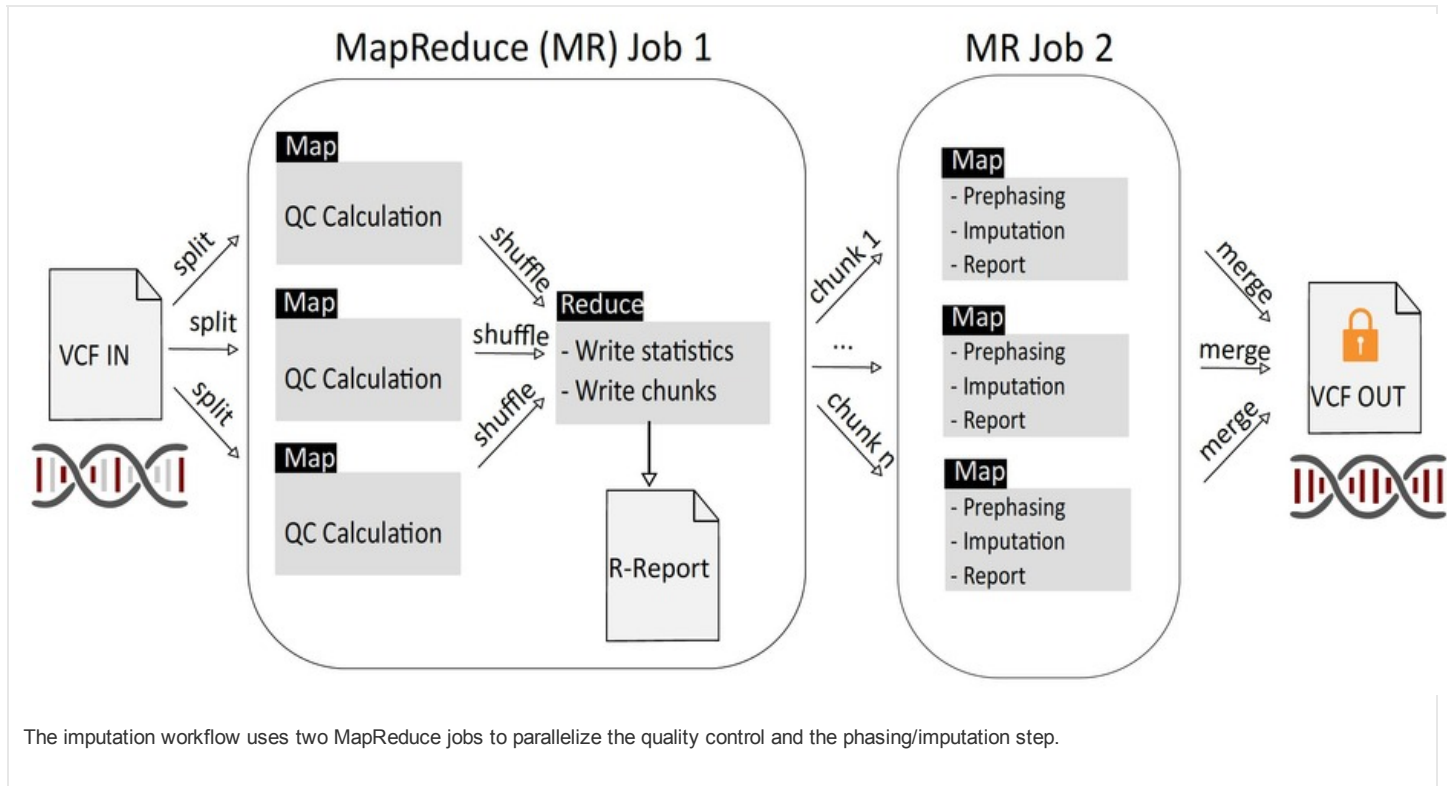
MapReduce (MR) Job 1

MR Job 2

VCF IN

split

split

split

Map

QC Calculation

Map

QC Calculation

Map

QC Calculation

shuffle

shuffle

shuffle

Reduce

- Write statistics
- Write chunks

R-Report

chunk 1

...

chunk n

Map

- Prephasing
- Imputation
- Report

Map

- Prephasing
- Imputation
- Report

Map

- Prephasing
- Imputation
- Report

merge

merge

merge

VCF OUT

The imputation workflow uses two MapReduce jobs to parallelize the quality control and the phasing/imputation step.